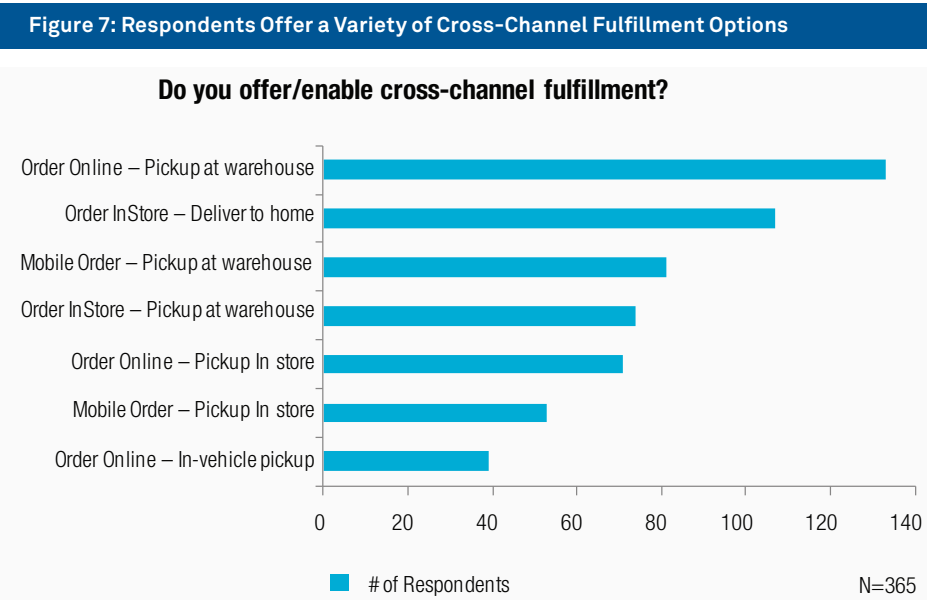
Figure 7: Respondents Offer a Variety of Cross-Channel Fulfillment Options

Do you offer/enable cross-channel fulfillment?

Order Online – Pickup at warehouse
Order InStore – Deliver to home
Mobile Order – Pickup at warehouse
Order InStore – Pickup at warehouse
Order Online – Pickup In store
Mobile Order – Pickup In store
Order Online – In-vehicle pickup

0 20 40 60 80 100 120 140

# of Respondents

N=365